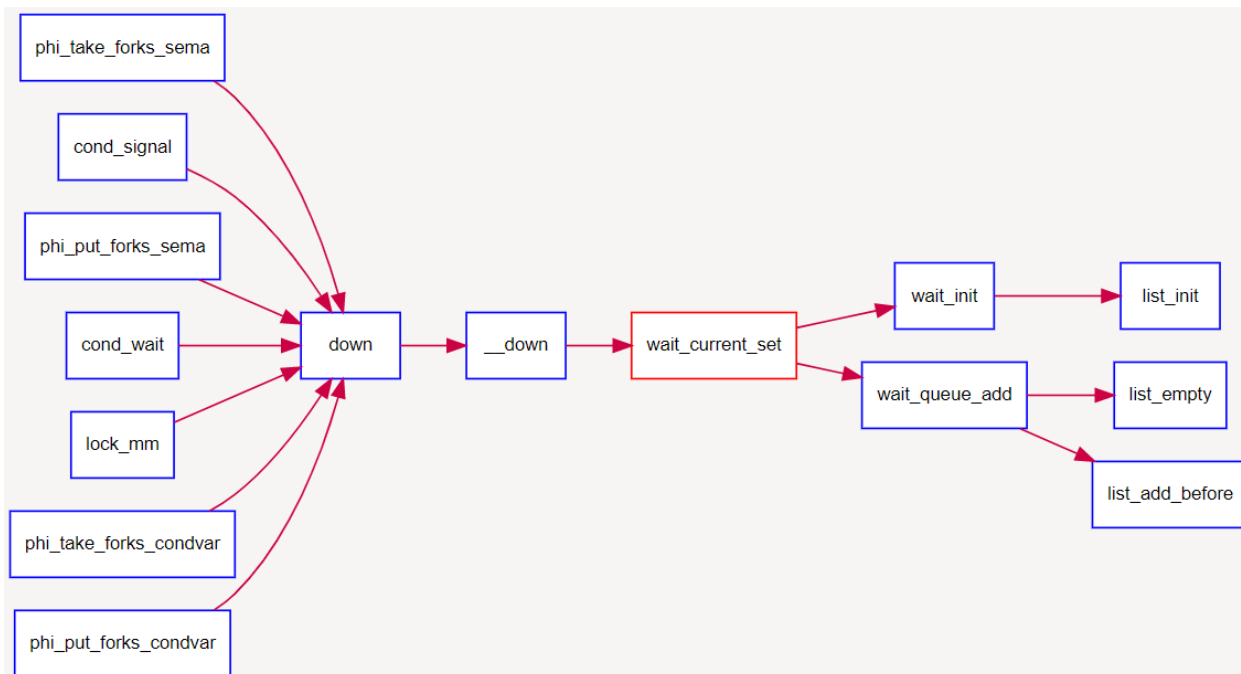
phi_take_forks_sema
cond_signal
phi_put_forks_sema
cond_wait
lock_mm
phi_take_forks_condvar
phi_put_forks_condvar
down
__down
wait_current_set
wait_init
list_init
wait_queue_add
list_empty
list_add_before